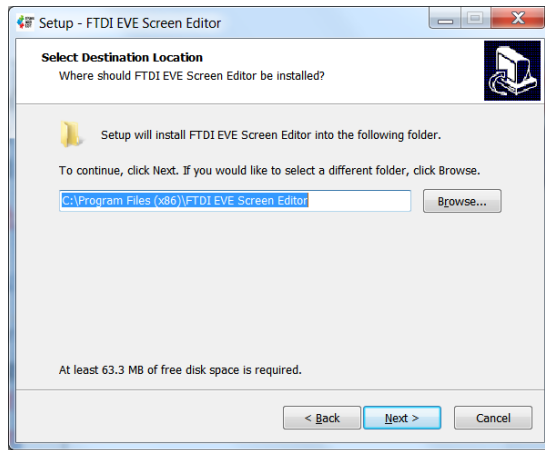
Setup - FTDI EVE Screen Editor

Select Destination Location
Where should FTDI EVE Screen Editor be installed?

Setup will install FTDI EVE Screen Editor into the following folder.

To continue, click Next. If you would like to select a different folder, click Browse.

C:\Program Files (x86)\FTDI EVE Screen Editor

Browse...

At least 63.3 MB of free disk space is required.

< Back

Next >

Cancel